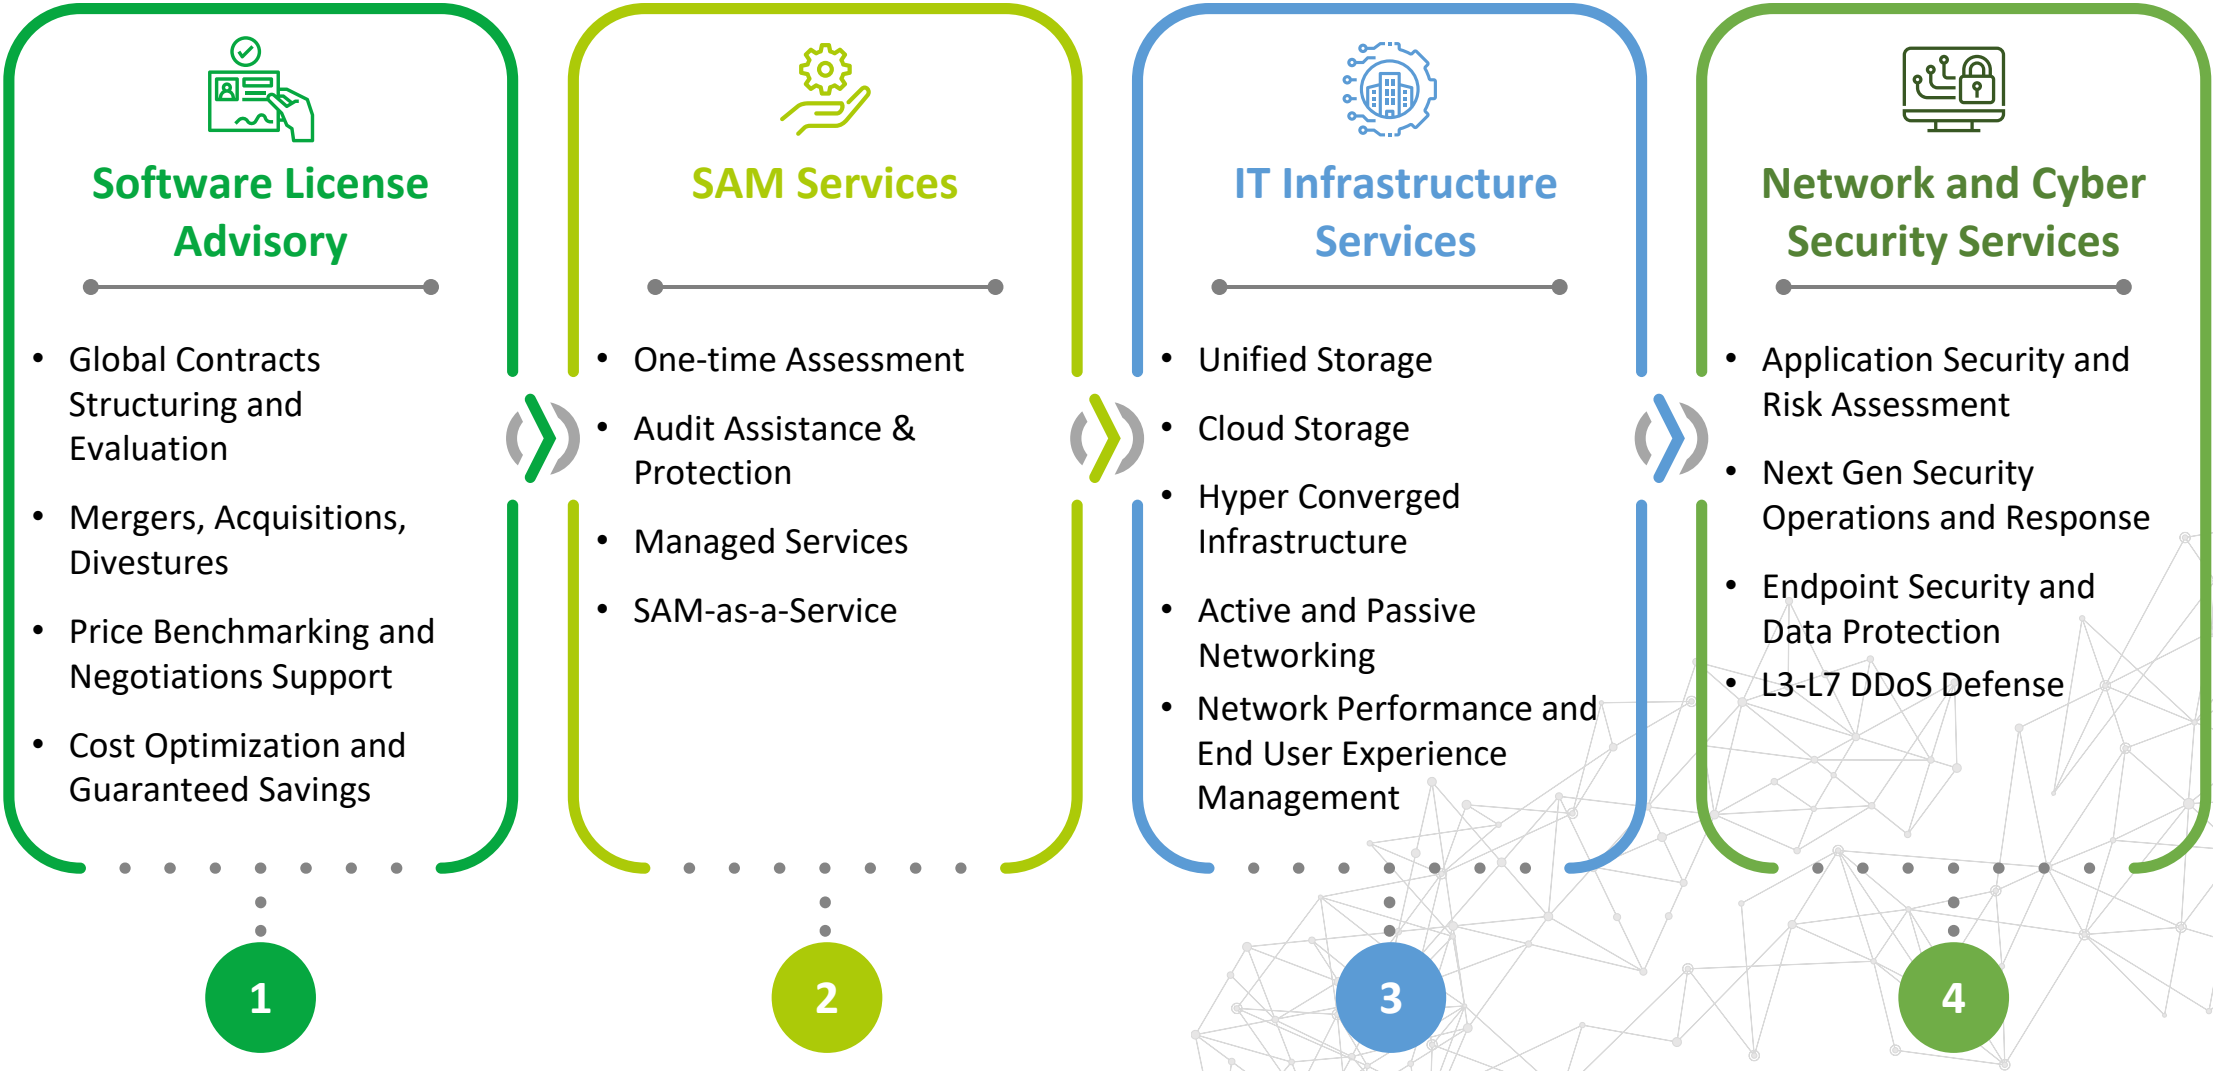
Software License Advisory

- Global Contracts Structuring and Evaluation
- Mergers, Acquisitions, Divestures
- Price Benchmarking and Negotiations Support
- Cost Optimization and Guaranteed Savings

1

SAM Services

- One-time Assessment
- Audit Assistance & Protection
- Managed Services
- SAM-as-a-Service

2

IT Infrastructure Services

- Unified Storage
- Cloud Storage
- Hyper Converged Infrastructure
- Active and Passive Networking
- Network Performance and End User Experience Management

3

Network and Cyber Security Services

- Application Security and Risk Assessment
- Next Gen Security Operations and Response
- Endpoint Security and Data Protection
- L3-L7 DDoS Defense

4